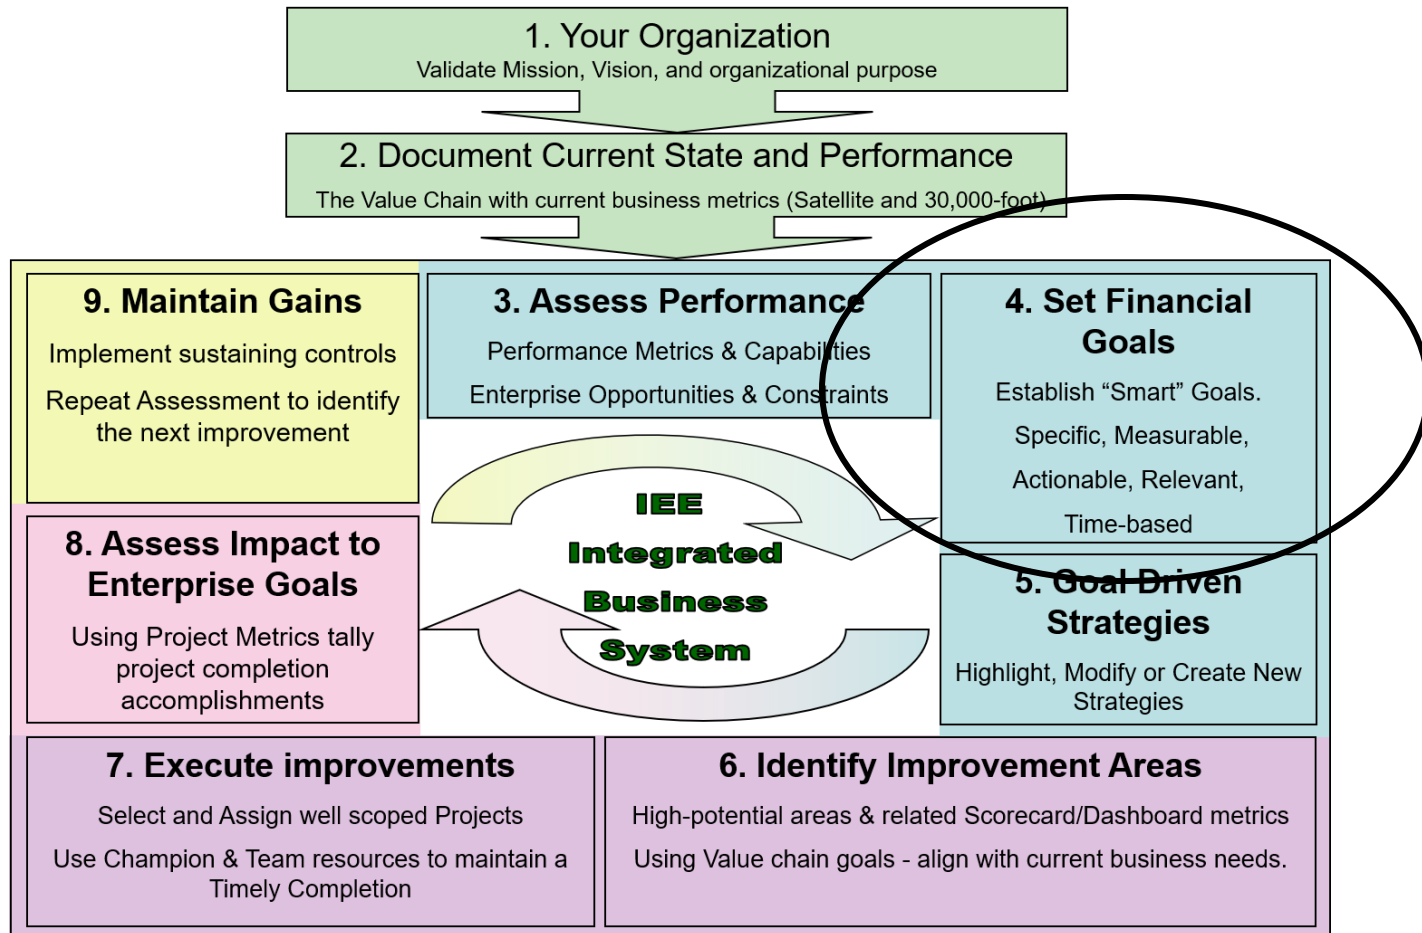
1. Your Organization
Validate Mission, Vision, and organizational purpose

2. Document Current State and Performance
The Value Chain with current business metrics (Satellite and 30,000-foot)

9. Maintain Gains
Implement sustaining controls
Repeat Assessment to identify the next improvement

3. Assess Performance
Performance Metrics & Capabilities
Enterprise Opportunities & Constraints

4. Set Financial Goals
Establish “Smart” Goals.
Specific, Measurable,
Actionable, Relevant,
Time-based

IEE
Integrated
Business
System

8. Assess Impact to Enterprise Goals
Using Project Metrics tally project completion accomplishments

5. Goal Driven Strategies
Highlight, Modify or Create New Strategies

7. Execute improvements
Select and Assign well scoped Projects
Use Champion & Team resources to maintain a Timely Completion

6. Identify Improvement Areas
High-potential areas & related Scorecard/Dashboard metrics
Using Value chain goals - align with current business needs.